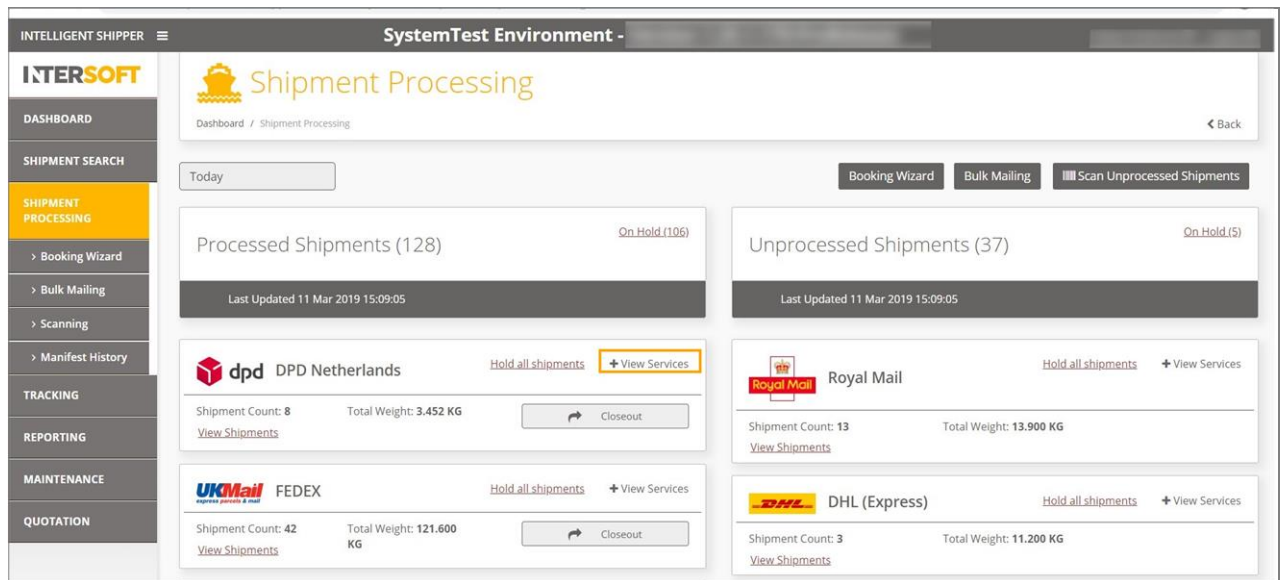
INTELLIGENT SHIPPER ≡

SystemTest Environment - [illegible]

INTERSOFT

DASHBOARD

SHIPMENT SEARCH

SHIPMENT PROCESSING

> Booking Wizard

> Bulk Mailing

> Scanning

> Manifest History

TRACKING

REPORTING

MAINTENANCE

QUOTATION

Shipment Processing

Dashboard / Shipment Processing

< Back

Today

Booking Wizard

Bulk Mailing

Scan Unprocessed Shipments

Processed Shipments (128)

On Hold (106)

Last Updated 11 Mar 2019 15:09:05

Unprocessed Shipments (37)

On Hold (5)

Last Updated 11 Mar 2019 15:09:05

dpd DPD Netherlands

Hold all shipments

+ View Services

Shipment Count: 8

Total Weight: 3.452 KG

Closeout

View Shipments

Royal Mail Royal Mail

Hold all shipments

+ View Services

Shipment Count: 13

Total Weight: 13.900 KG

View Shipments

UKMail express parcels & mail FEDEX

Hold all shipments

+ View Services

Shipment Count: 42

Total Weight: 121.600 KG

Closeout

View Shipments

DHL DHL (Express)

Hold all shipments

+ View Services

Shipment Count: 3

Total Weight: 11.200 KG

View Shipments